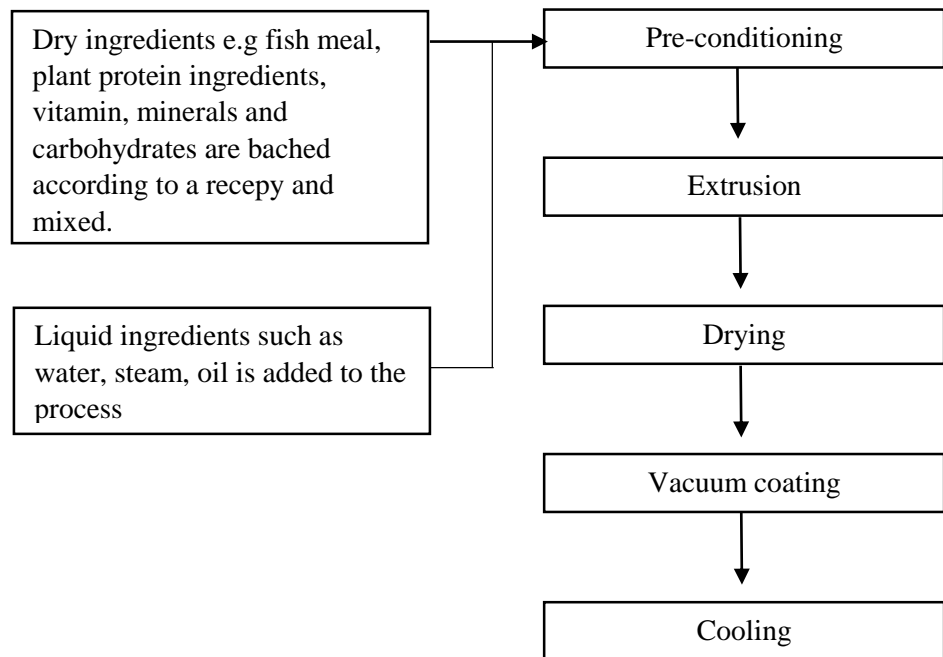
Dry ingredients e.g fish meal, plant protein ingredients, vitamin, minerals and carbohydrates are bached according to a recepy and mixed.

Liquid ingredients such as water, steam, oil is added to the process

Pre-conditioning

Extrusion

Drying

Vacuum coating

Cooling